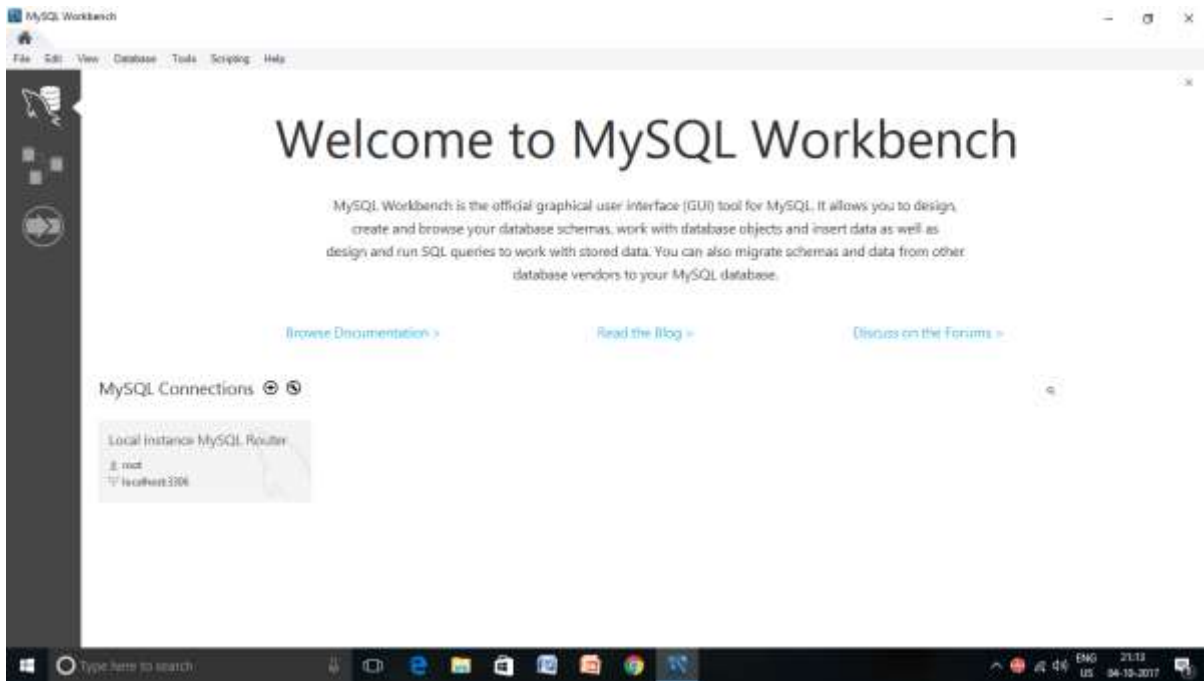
MySQL Workbench

File Edit View Database Tools Scripting Help

Welcome to MySQL Workbench

MySQL Workbench is the official graphical user interface (GUI) tool for MySQL. It allows you to design, create and browse your database schemas, work with database objects and insert data as well as design and run SQL queries to work with stored data. You can also migrate schemas and data from other database vendors to your MySQL database.

Browse Documentation >

Read the Blog >

Discuss on the Forums >

MySQL Connections ⊕ ⊗

Local instance MySQL Router
root
localhost:3306

Type here to search

ENG US 21:13 04-10-2017